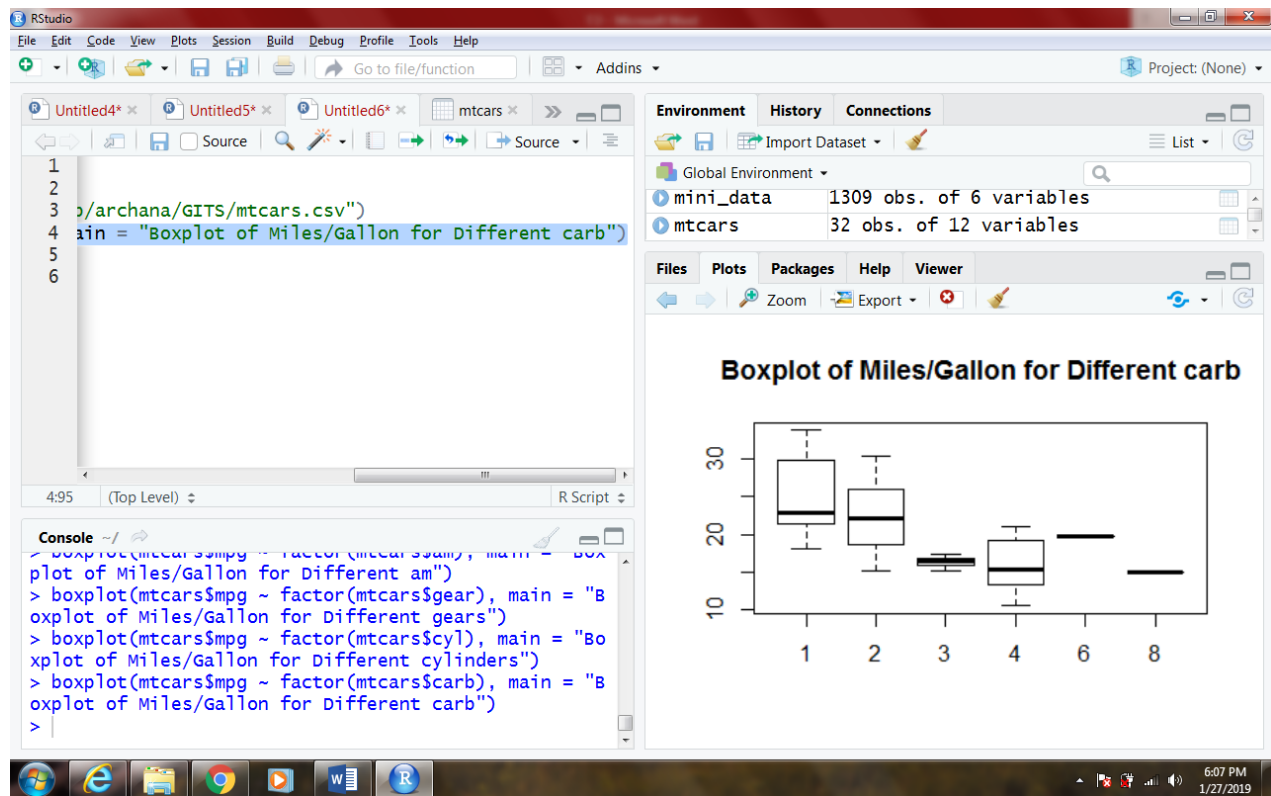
RStudio

File Edit Code View Plots Session Build Debug Profile Tools Help

Go to file/function Addins

Project: (None)

Untitled4* Untitled5* Untitled6* mtcars

Source Source

1
2
3 p/archana/GITS/mtcars.csv")
4 ain = "Boxplot of Miles/Gallon for Different carb")
5
6

4:95 (Top Level) R Script

Console ~/

> boxplot(mtcars$mpg ~ factor(mtcars$am), main = "Boxplot of Miles/Gallon for Different am")
> boxplot(mtcars$mpg ~ factor(mtcars$gear), main = "Boxplot of Miles/Gallon for Different gears")
> boxplot(mtcars$mpg ~ factor(mtcars$cyl), main = "Boxplot of Miles/Gallon for Different cylinders")
> boxplot(mtcars$mpg ~ factor(mtcars$carb), main = "Boxplot of Miles/Gallon for Different carb")
>

Environment History Connections

Import Dataset List

Global Environment

mini_data 1309 obs. of 6 variables
mtcars 32 obs. of 12 variables

Files Plots Packages Help Viewer

Zoom Export

Boxplot of Miles/Gallon for Different carb

30
20
10

1 2 3 4 6 8

6:07 PM
1/27/2019